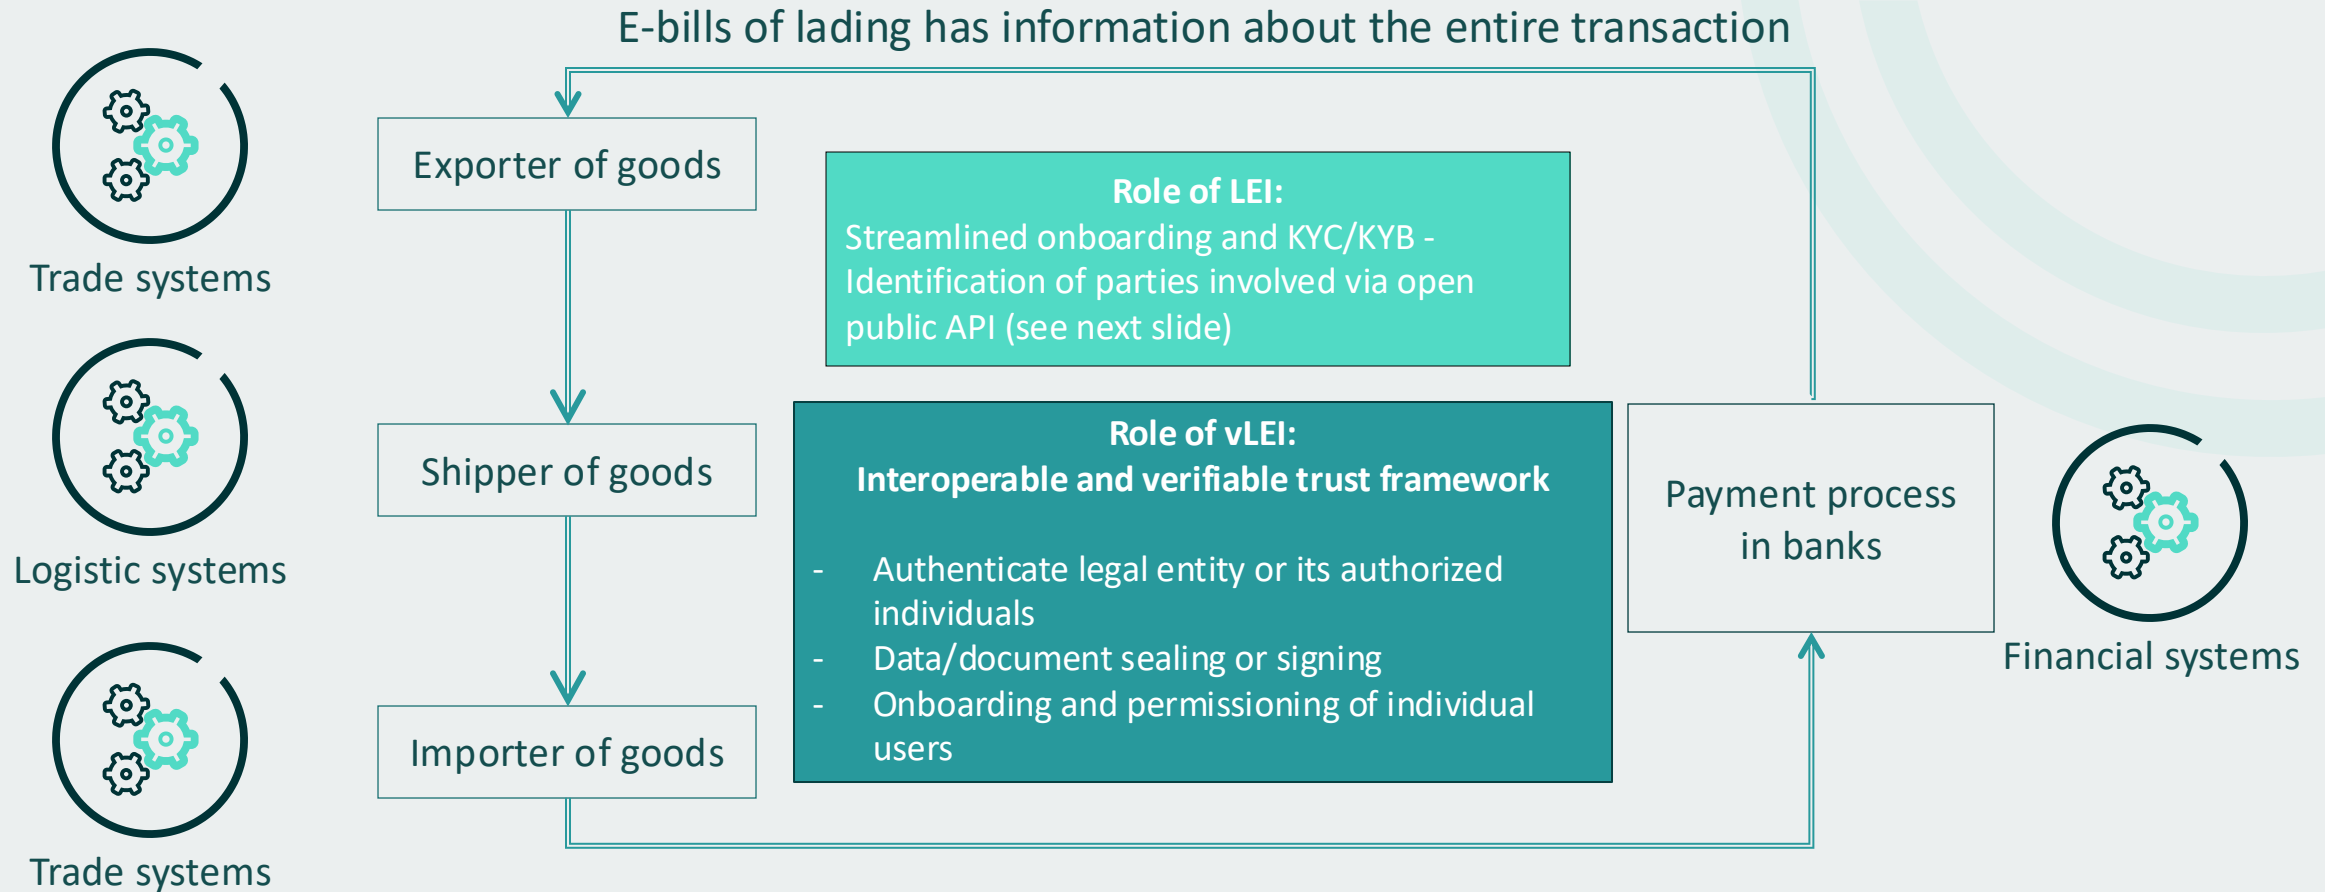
E-bills of lading has information about the entire transaction

Trade systems

Logistic systems

Trade systems

Exporter of goods

Shipper of goods

Importer of goods

**Role of LEI:**
Streamlined onboarding and KYC/KYB - Identification of parties involved via open public API (see next slide)

**Role of vLEI:**
**Interoperable and verifiable trust framework**

- Authenticate legal entity or its authorized individuals
- Data/document sealing or signing
- Onboarding and permissioning of individual users

Payment process in banks

Financial systems